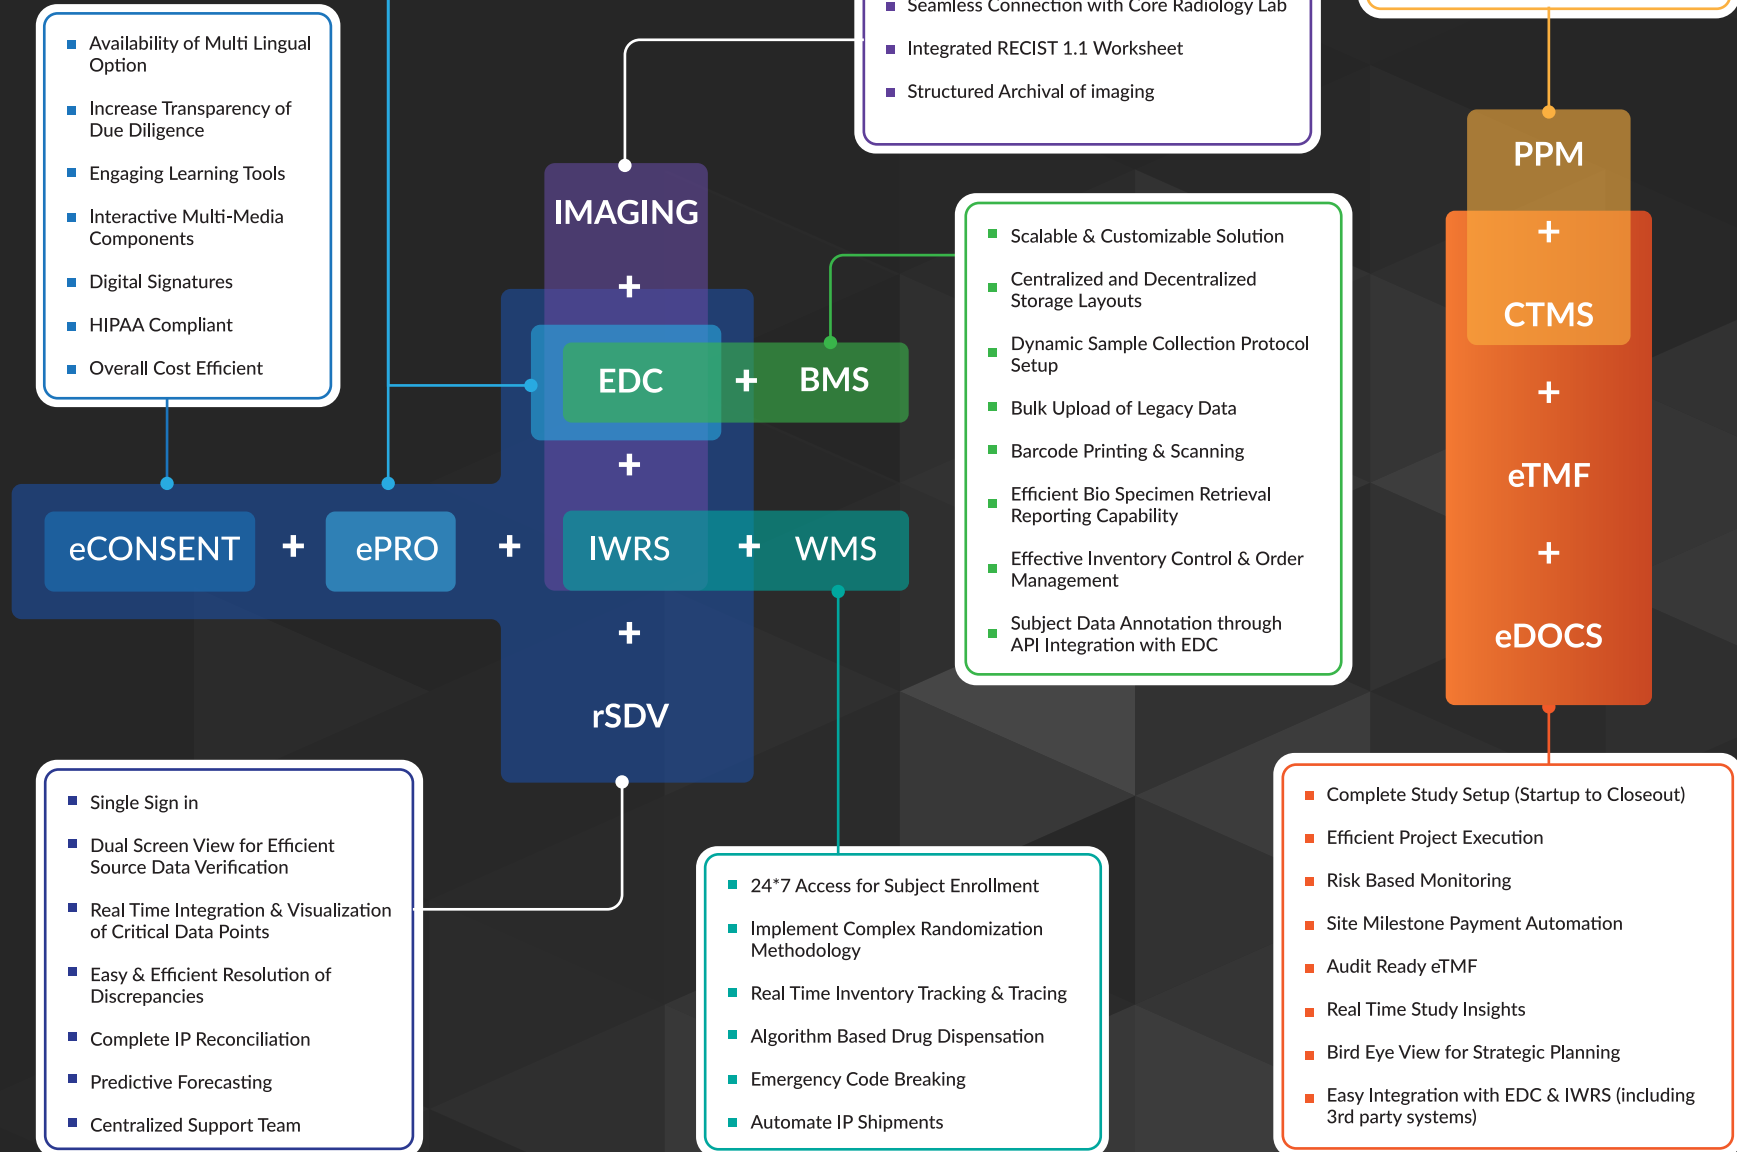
Availability of Multi Lingual Option

Increase Transparency of Due Diligence

Engaging Learning Tools

Interactive Multi-Media Components

Digital Signatures

HIPAA Compliant

Overall Cost Efficient

Seamless Connection with Core Radiology Lab

Integrated RECIST 1.1 Worksheet

Structured Archival of imaging

PPM

+

CTMS

+

eTMF

+

eDOCS

IMAGING

+

EDC + BMS

+

eCONSENT + ePRO + IWRS + WMS

+

rSDV

Scalable & Customizable Solution

Centralized and Decentralized Storage Layouts

Dynamic Sample Collection Protocol Setup

Bulk Upload of Legacy Data

Barcode Printing & Scanning

Efficient Bio Specimen Retrieval Reporting Capability

Effective Inventory Control & Order Management

Subject Data Annotation through API Integration with EDC

Single Sign in

Dual Screen View for Efficient Source Data Verification

Real Time Integration & Visualization of Critical Data Points

Easy & Efficient Resolution of Discrepancies

Complete IP Reconciliation

Predictive Forecasting

Centralized Support Team

24*7 Access for Subject Enrollment

Implement Complex Randomization Methodology

Real Time Inventory Tracking & Tracing

Algorithm Based Drug Dispensation

Emergency Code Breaking

Automate IP Shipments

Complete Study Setup (Startup to Closeout)

Efficient Project Execution

Risk Based Monitoring

Site Milestone Payment Automation

Audit Ready eTMF

Real Time Study Insights

Bird Eye View for Strategic Planning

Easy Integration with EDC & IWRS (including 3rd party systems)